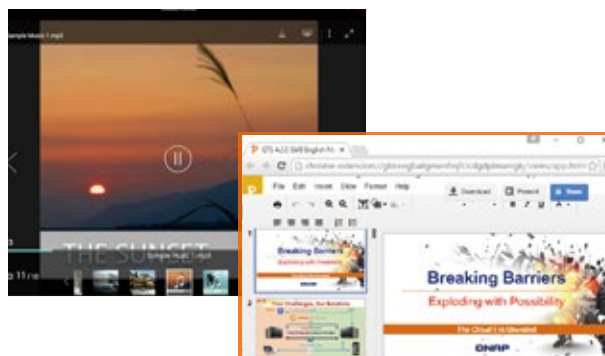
Simple Music 1.mp3

THE SUNSET

Simple Music 1.mp3

11 / 18

QTS 4.2.0 SMB English Fi... ×

chrome-extension://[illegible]/views/app.html

File Edit Insert Slide Format Help

Download

Present

Share

1

Breaking Barriers

Exploding with Possibility

2

Your Challenges, Our Solutions

Breaking Barriers

Exploding with Possibility

The Cloud is Unlimited

QNAP